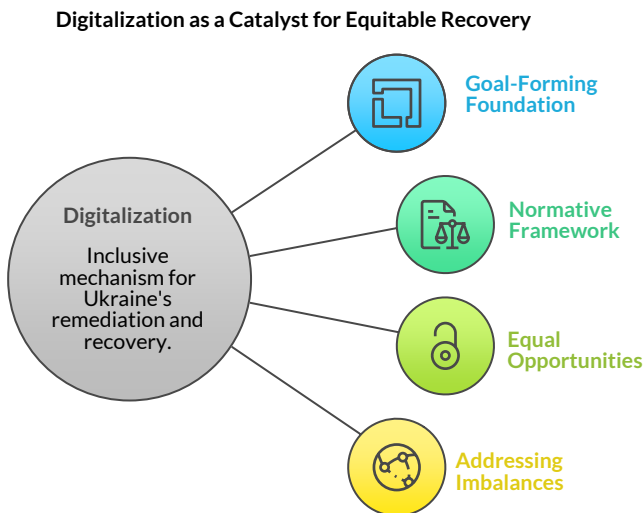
Digitalization as a Catalyst for Equitable Recovery

Digitalization

Inclusive mechanism for Ukraine's remediation and recovery.

Goal-Forming Foundation

Normative Framework

Equal Opportunities

Addressing Imbalances